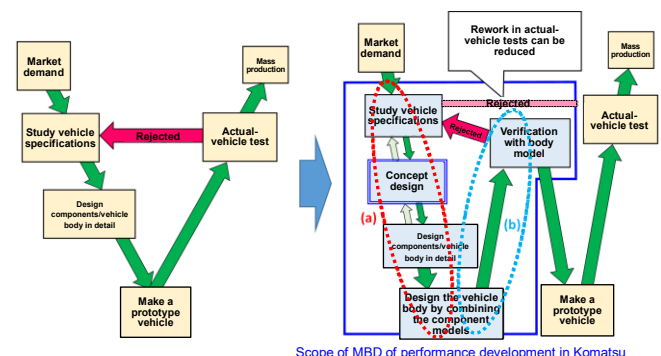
Market demand

Mass production

Study vehicle specifications

Rejected

Actual-vehicle test

Design components/vehicle body in detail

Make a prototype vehicle

Rework in actual-vehicle tests can be reduced

Market demand

Mass production

Rejected

Study vehicle specifications

Rejected

Verification with body model

Actual-vehicle test

Concept design

(a)

(b)

Design components/vehicle body in detail

Design the vehicle body by combining the component models.

Make a prototype vehicle

Scope of MBD of performance development in Komatsu